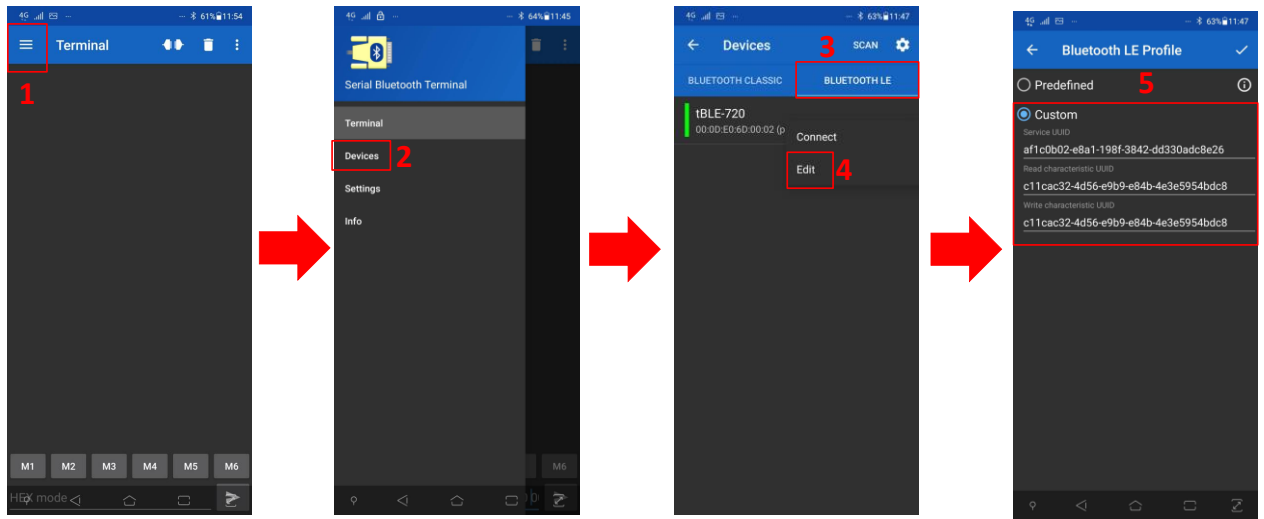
4G 61% 11:54

Terminal

1

M1 M2 M3 M4 M5 M6

HEX mode

4G 64% 11:45

Serial Bluetooth Terminal

Terminal

Devices 2

Settings

Info

M6

4G 63% 11:47

Devices 3 SCAN

BLUETOOTH CLASSIC BLUETOOTH LE

tBLE-720

00:0D:E0:6D:00:02 (p

Connect

Edit 4

4G 63% 11:47

Bluetooth LE Profile

Predefined 5

Custom

Service UUID

af1c0b02-e8a1-198f-3842-dd330adc8e26

Read characteristic UUID

c11cac32-4d56-e9b9-e84b-4e3e5954bdc8

Write characteristic UUID

c11cac32-4d56-e9b9-e84b-4e3e5954bdc8